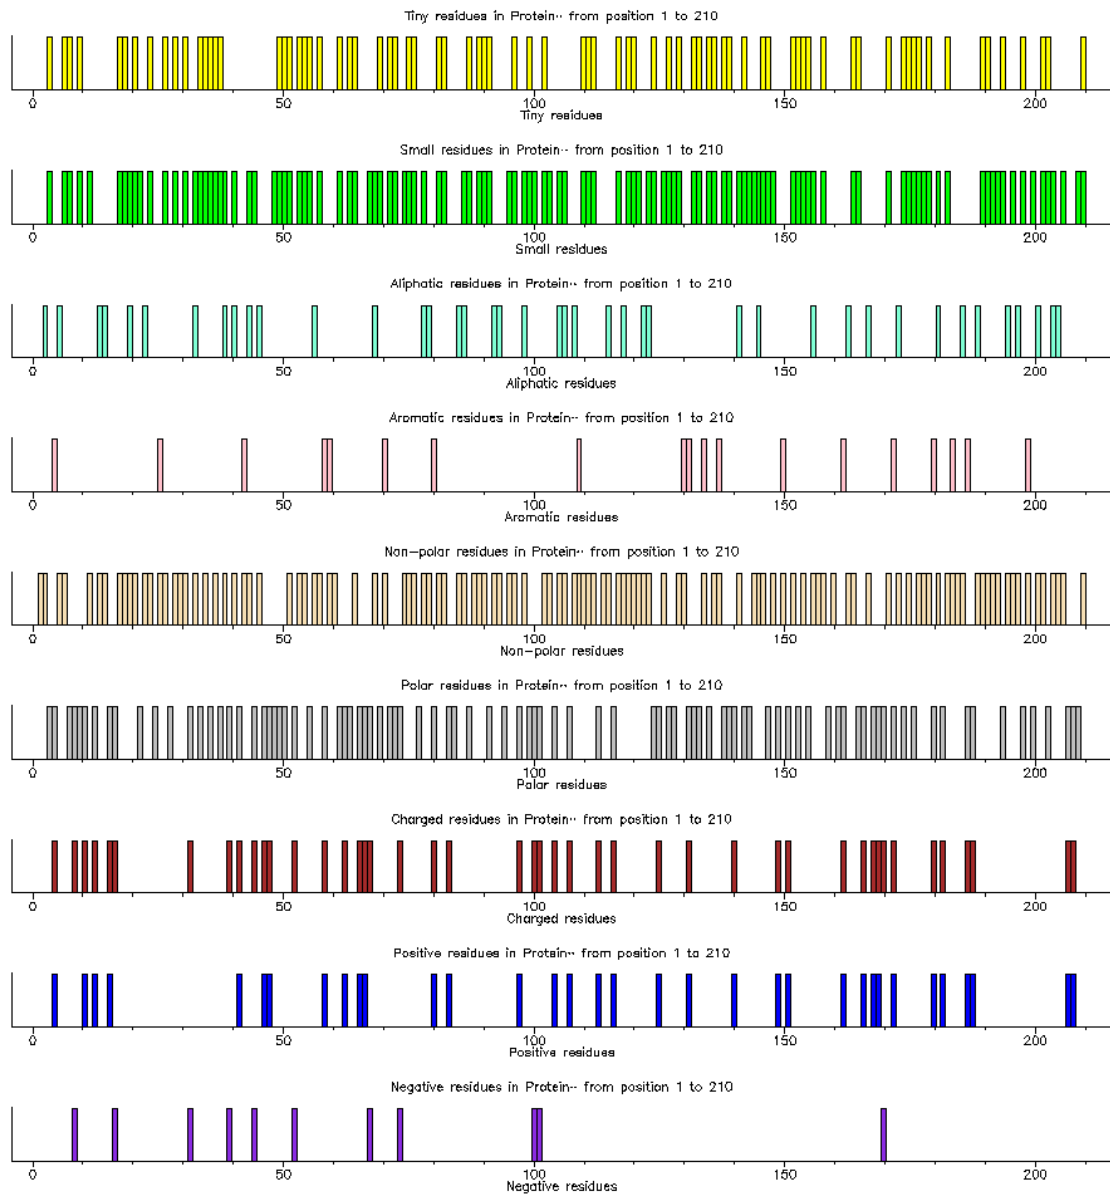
Tiny residues in Protein-- from position 1 to 210

0 50 100 150 200

Tiny residues

Small residues in Protein-- from position 1 to 210

0 50 100 150 200

Small residues

Aliphatic residues in Protein-- from position 1 to 210

0 50 100 150 200

Aliphatic residues

Aromatic residues in Protein-- from position 1 to 210

0 50 100 150 200

Aromatic residues

Non-polar residues in Protein-- from position 1 to 210

0 50 100 150 200

Non-polar residues

Polar residues in Protein-- from position 1 to 210

0 50 100 150 200

Polar residues

Charged residues in Protein-- from position 1 to 210

0 50 100 150 200

Charged residues

Positive residues in Protein-- from position 1 to 210

0 50 100 150 200

Positive residues

Negative residues in Protein-- from position 1 to 210

0 50 100 150 200

Negative residues